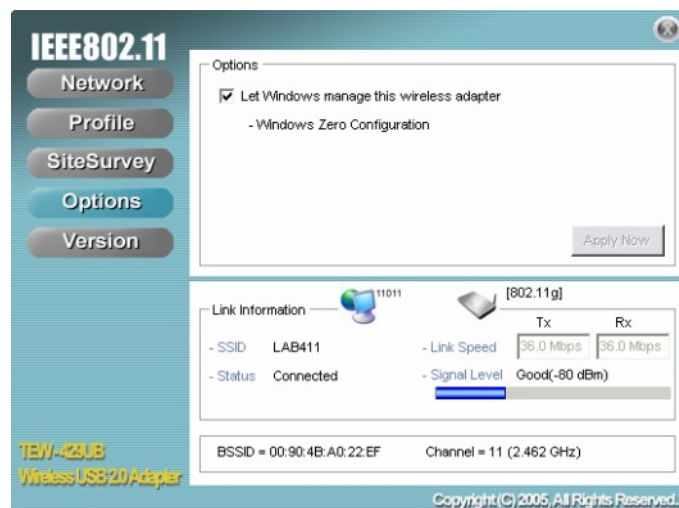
IEEE802.11

Network

Profile

SiteSurvey

Options

Version

Options

Let Windows manage this wireless adapter

- Windows Zero Configuration

Apply Now

Link Information

11011

[802.11g]

Tx

Rx

- SSID LAB411

- Link Speed 36.0 Mbps 36.0 Mbps

- Status Connected

- Signal Level Good(-80 dBm)

BSSID = 00:90:4B:A0:22:EF

Channel = 11 (2.462 GHz)

TEW-429UB

Wireless USB 2.0 Adapter

Copyright (C) 2005, All Rights Reserved.